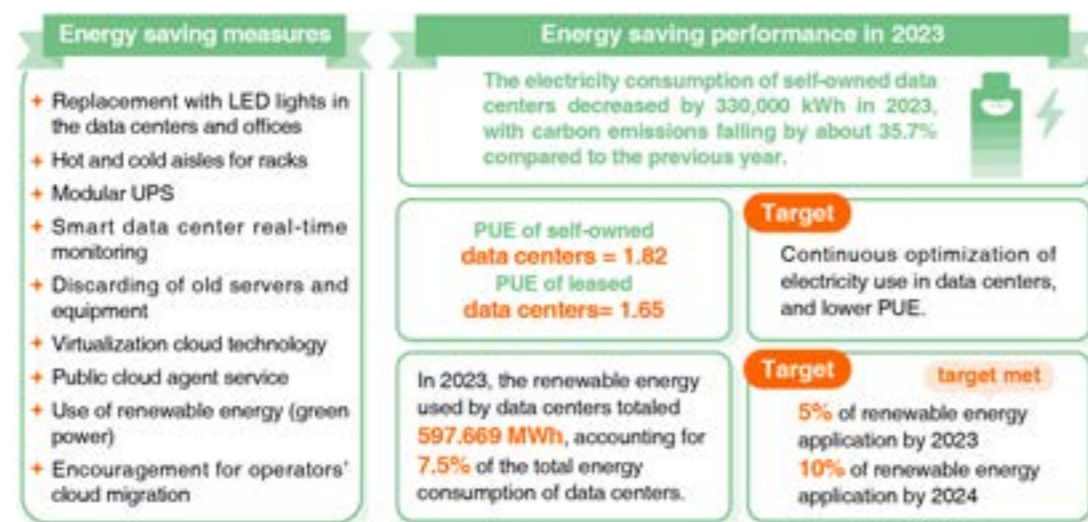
Energy saving measures

+ Replacement with LED lights in the data centers and offices
+ Hot and cold aisles for racks
+ Modular UPS
+ Smart data center real-time monitoring
+ Discarding of old servers and equipment
+ Virtualization cloud technology
+ Public cloud agent service
+ Use of renewable energy (green power)
+ Encouragement for operators' cloud migration

Energy saving performance in 2023

The electricity consumption of self-owned data centers decreased by 330,000 kWh in 2023, with carbon emissions falling by about 35.7% compared to the previous year.

PUE of self-owned data centers = 1.82
PUE of leased data centers= 1.65

Target

Continuous optimization of electricity use in data centers, and lower PUE.

In 2023, the renewable energy used by data centers totaled 597.669 MWh, accounting for 7.5% of the total energy consumption of data centers.

Target

target met

5% of renewable energy application by 2023
10% of renewable energy application by 2024